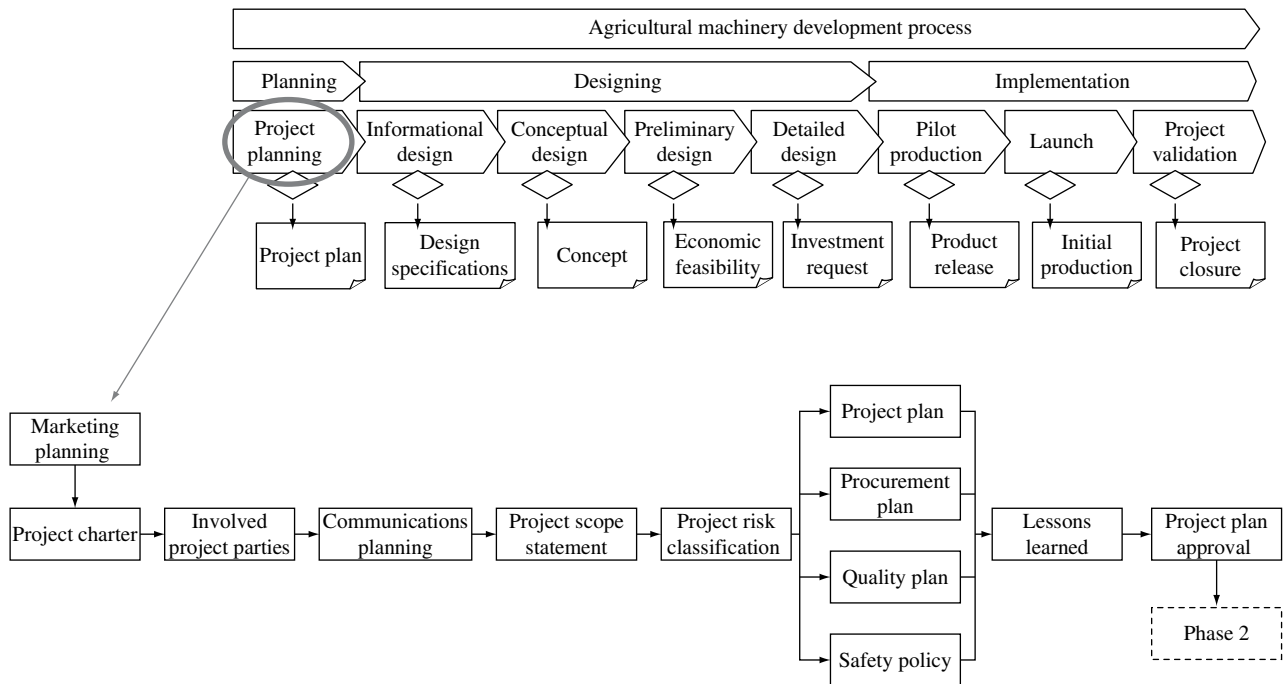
Agricultural machinery development process

Planning

Designing

Implementation

Project planning

Informational design

Conceptual design

Preliminary design

Detailed design

Pilot production

Launch

Project validation

Project plan

Design specifications

Concept

Economic feasibility

Investment request

Product release

Initial production

Project closure

Marketing planning

Project charter

Involved project parties

Communications planning

Project scope statement

Project risk classification

Project plan

Procurement plan

Quality plan

Safety policy

Lessons learned

Project plan approval

Phase 2